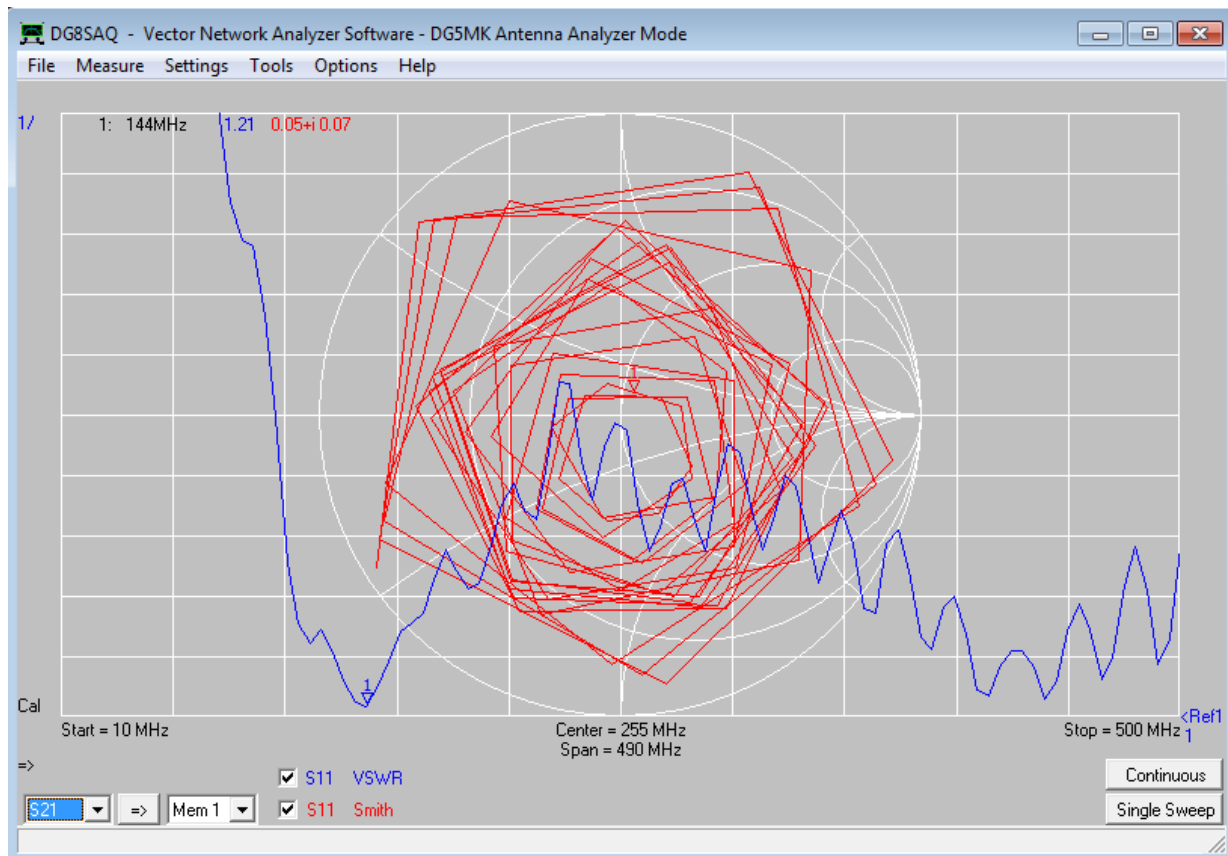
DG8SAQ - Vector Network Analyzer Software - DG5MK Antenna Analyzer Mode

File Measure Settings Tools Options Help

1/

1: 144MHz 1.21 0.05+i 0.07

1

1

Cal

Start = 10 MHz

Center = 255 MHz
Span = 490 MHz

Stop = 500 MHz

<Ref1
1

=>

S11 VSWR

S11 Smith

S21

=>

Mem 1

Continuous

Single Sweep